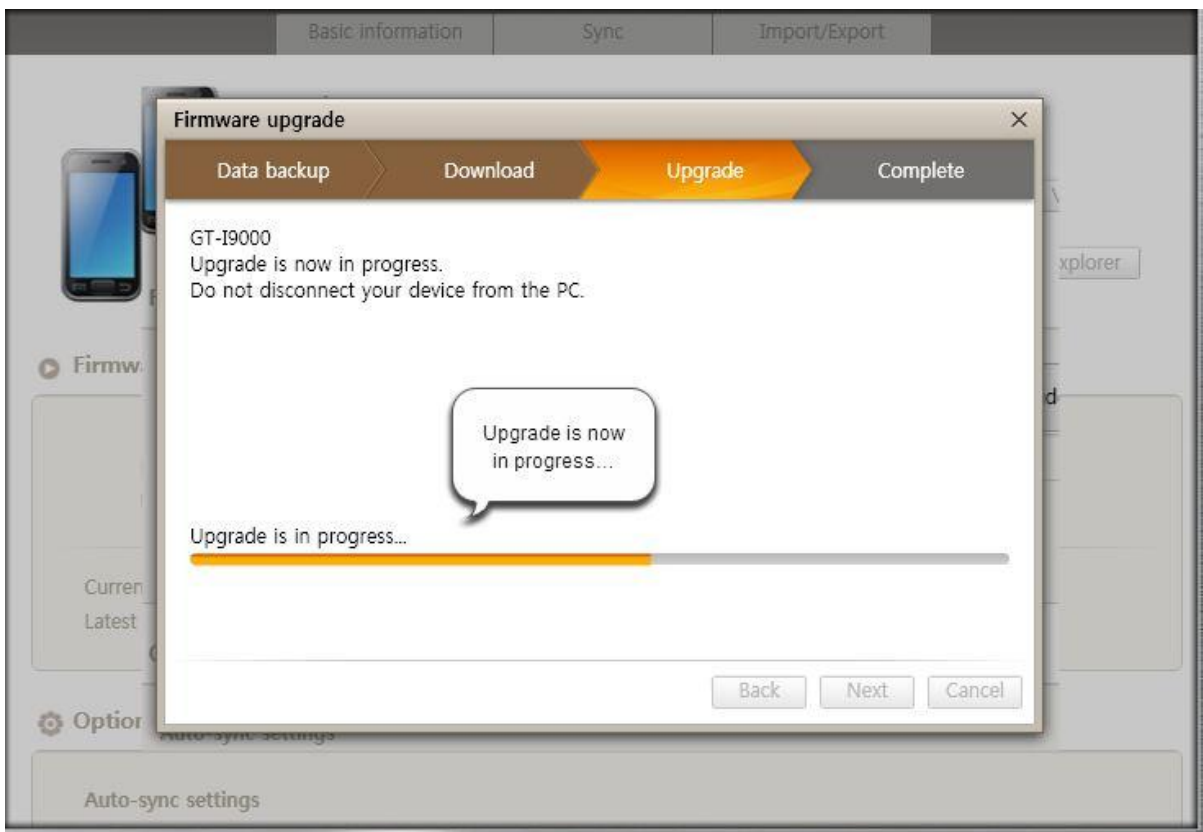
Basic information | Sync | Import/Export

Firmware upgrade ×

Data backup | Download | Upgrade | Complete

GT-I9000
Upgrade is now in progress.
Do not disconnect your device from the PC.

Upgrade is now in progress...

Upgrade is in progress...

Back | Next | Cancel

Firmw

xplorer

d

Curren
Latest

Optior

Auto-sync settings

Auto-sync settings